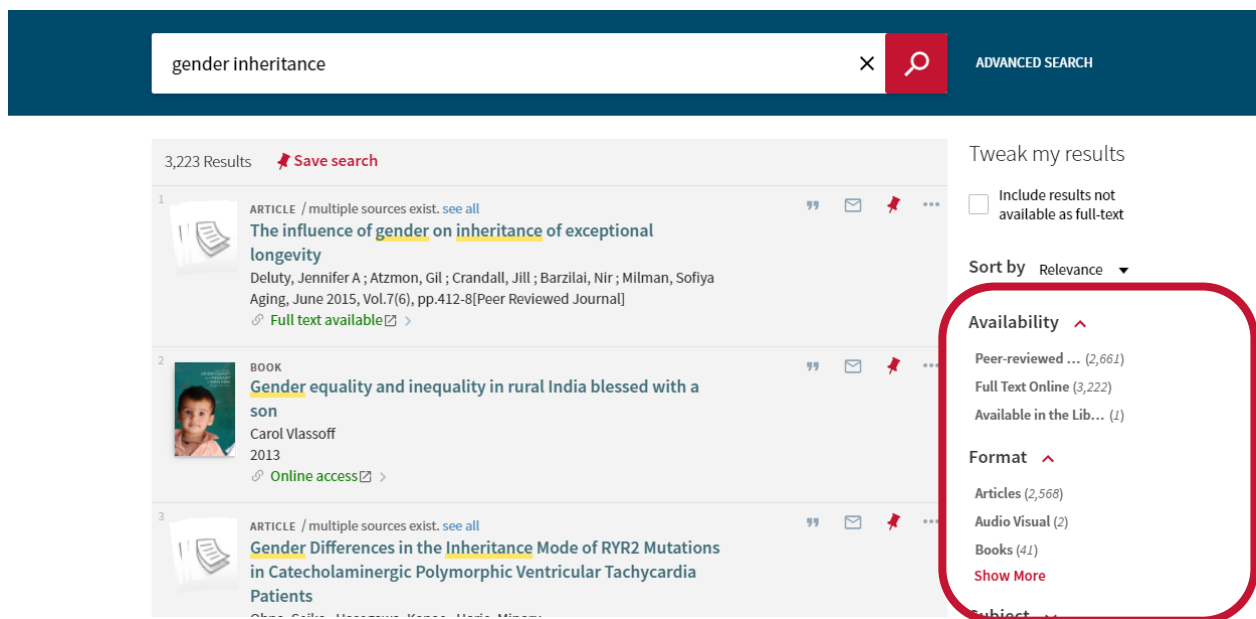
gender inheritance

ADVANCED SEARCH

3,223 Results Save search

1
ARTICLE / multiple sources exist. see all
The influence of gender on inheritance of exceptional longevity
Deluty, Jennifer A ; Atzmon, Gil ; Crandall, Jill ; Barzilai, Nir ; Milman, Sofiya
Aging, June 2015, Vol.7(6), pp.412-8[Peer Reviewed Journal]
Full text available

2
BOOK
Gender equality and inequality in rural India blessed with a son
Carol Vlassoff
2013
Online access

3
ARTICLE / multiple sources exist. see all
Gender Differences in the Inheritance Mode of RYR2 Mutations in Catecholaminergic Polymorphic Ventricular Tachycardia Patients
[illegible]

Tweak my results

Include results not available as full-text

Sort by Relevance

Availability
Peer-reviewed ... (2,661)
Full Text Online (3,222)
Available in the Lib... (1)

Format
Articles (2,568)
Audio Visual (2)
Books (41)
Show More

Subject